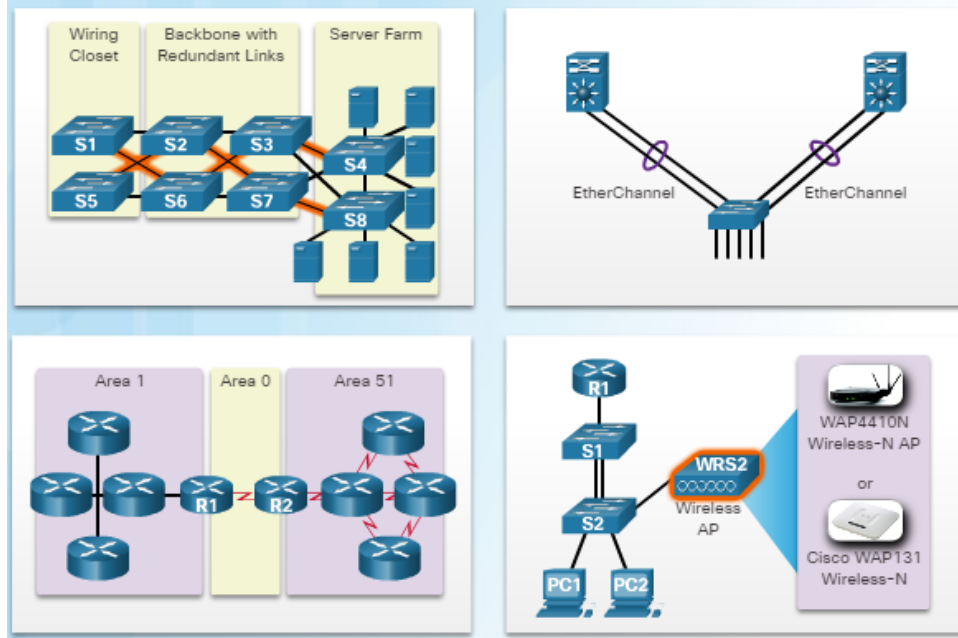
Wiring Closet

Backbone with Redundant Links

Server Farm

S1 S2 S3 S4 S5 S6 S7 S8

EtherChannel

EtherChannel

Area 1

Area 0

Area 51

R1 R2

R1

S1

S2

WRS2

Wireless AP

PC1 PC2

WAP4410N Wireless-N AP

or

Cisco WAP131 Wireless-N